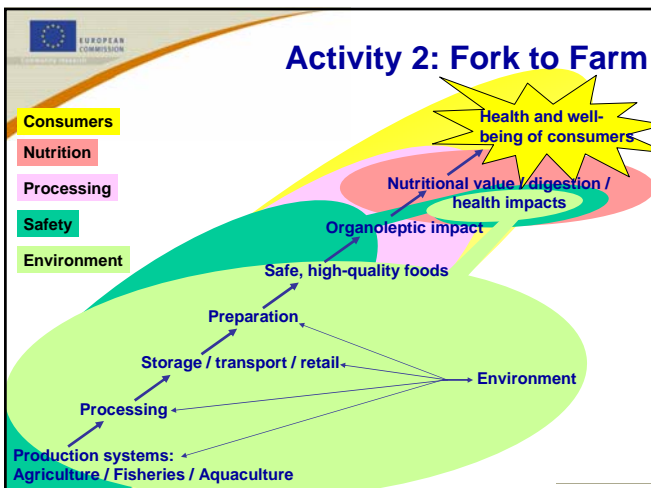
EUROPEAN COMMISSION

Activity 2: Fork to Farm

Consumers
Nutrition
Processing
Safety
Environment

Health and well-being of consumers

Nutritional value / digestion / health impacts

Organoleptic impact

Safe, high-quality foods

Preparation

Storage / transport / retail

Environment

Processing

Production systems: Agriculture / Fisheries / Aquaculture